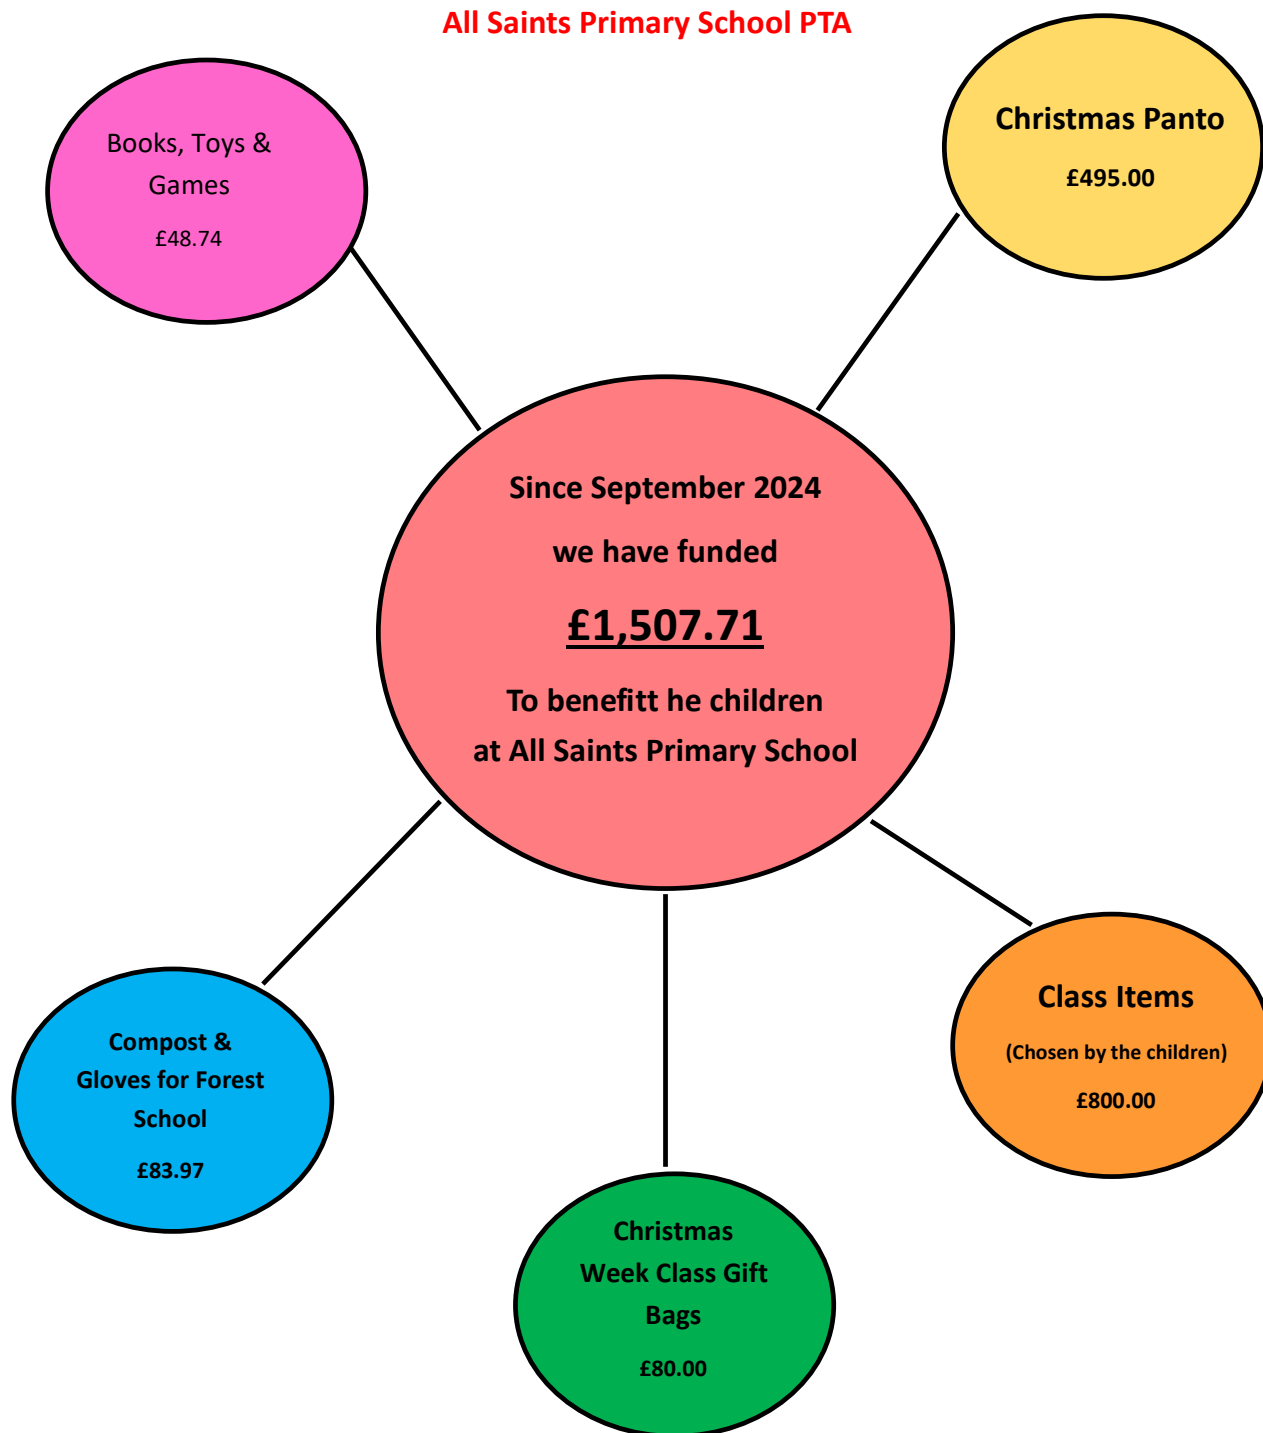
All Saints Primary School PTA

Books, Toys & Games

£48.74

Christmas Panto

£495.00

Since September 2024

we have funded

£1,507.71

To benefitt he children at All Saints Primary School

Compost & Gloves for Forest School

£83.97

Christmas Week Class Gift Bags

£80.00

Class Items

(Chosen by the children)

£800.00